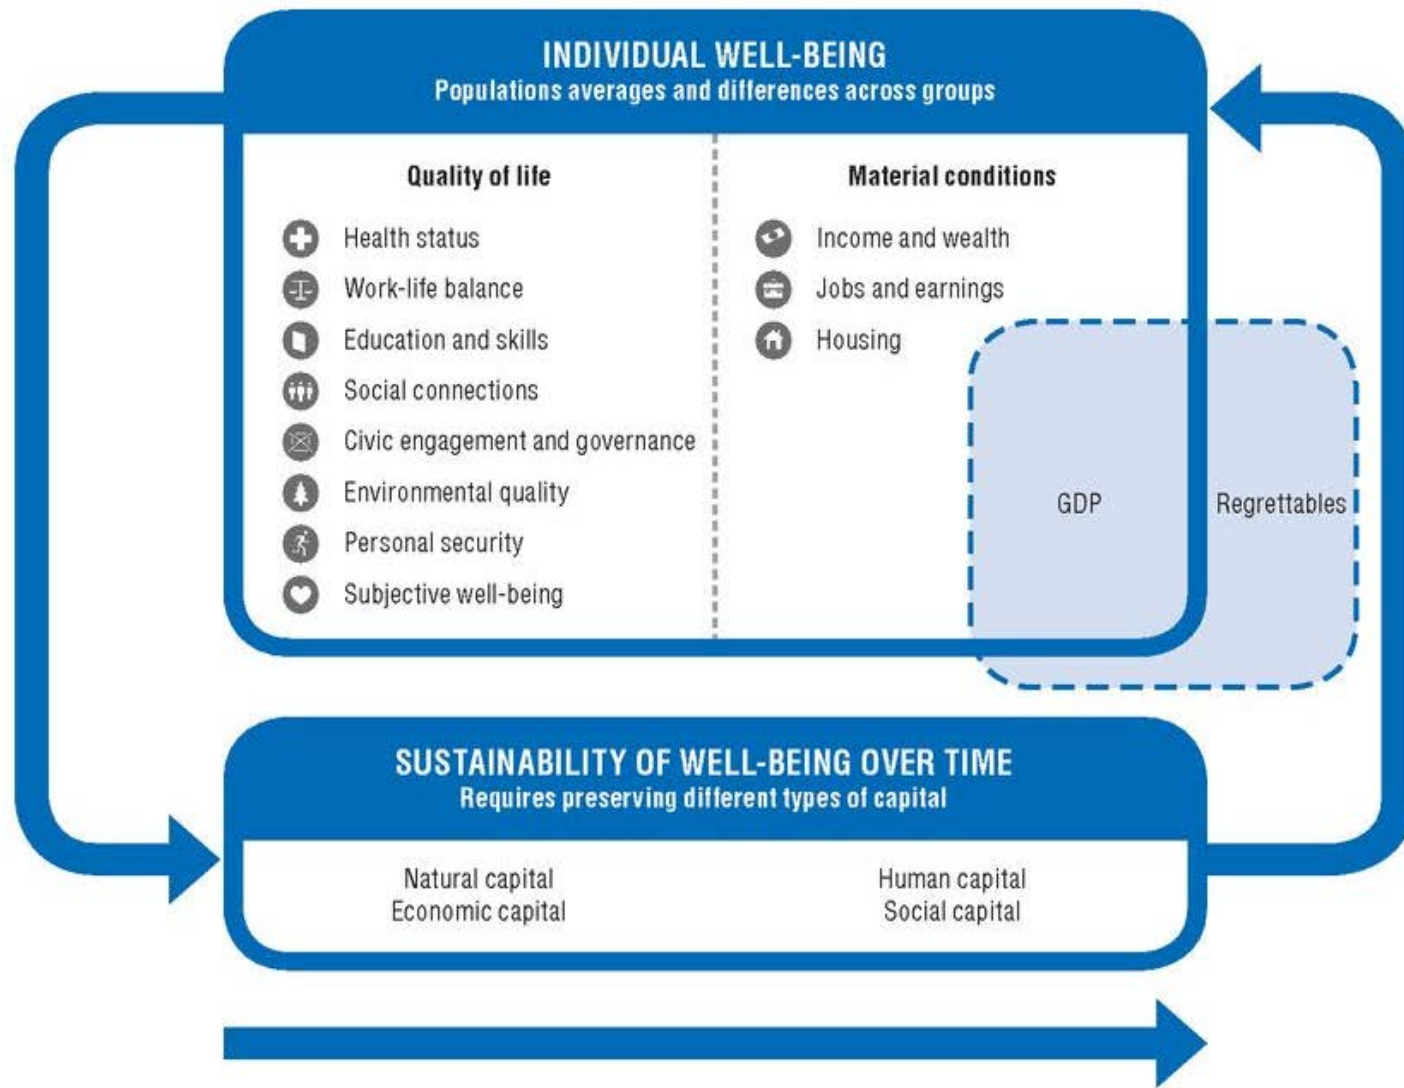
INDIVIDUAL WELL-BEING
Populations averages and differences across groups

Quality of life

Health status
Work-life balance
Education and skills
Social connections
Civic engagement and governance
Environmental quality
Personal security
Subjective well-being

Material conditions

Income and wealth
Jobs and earnings
Housing

GDP

Regrettables

SUSTAINABILITY OF WELL-BEING OVER TIME
Requires preserving different types of capital

Natural capital
Economic capital

Human capital
Social capital